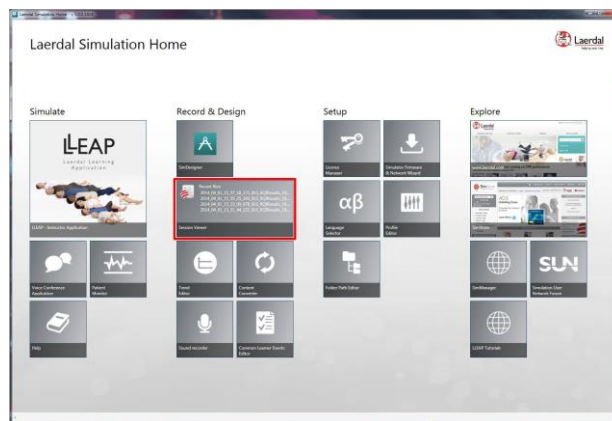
Laerdal Simulation Home

Laerdal

Simulate

LEAP
Laerdal Learning Application

LLEAP - Instructor Application

Voice Conference Application

Patient Monitor

Help

Record & Design

SimDesigner

Recent files
2014_04_01_15_37_14_111_B13_8[Results_1...
2014_04_01_15_35_15_160_B13_8[Results_1...
2014_04_01_15_32_06_870_B13_8[Results_1...
2014_04_01_15_31_44_132_B13_8[Results_1...

Session Viewer

Trend Editor

Content Converter

Sound recorder

Common Learner Events Editor

Setup

License Manager

Simulator Firmware & Network Wizard

αβ

Language Selector

Profile Editor

Folder Path Editor

Explore

www.laerdal.com

SimStore

SimManager

SUN

Simulation User Network Forum

LLEAP Tutorials